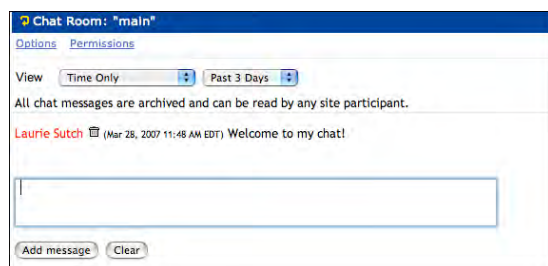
Chat Room: "main"

Options Permissions

View Time Only Past 3 Days

All chat messages are archived and can be read by any site participant.

Laurie Sutch (Mar 28, 2007 11:48 AM EDT) Welcome to my chat!

Add message Clear